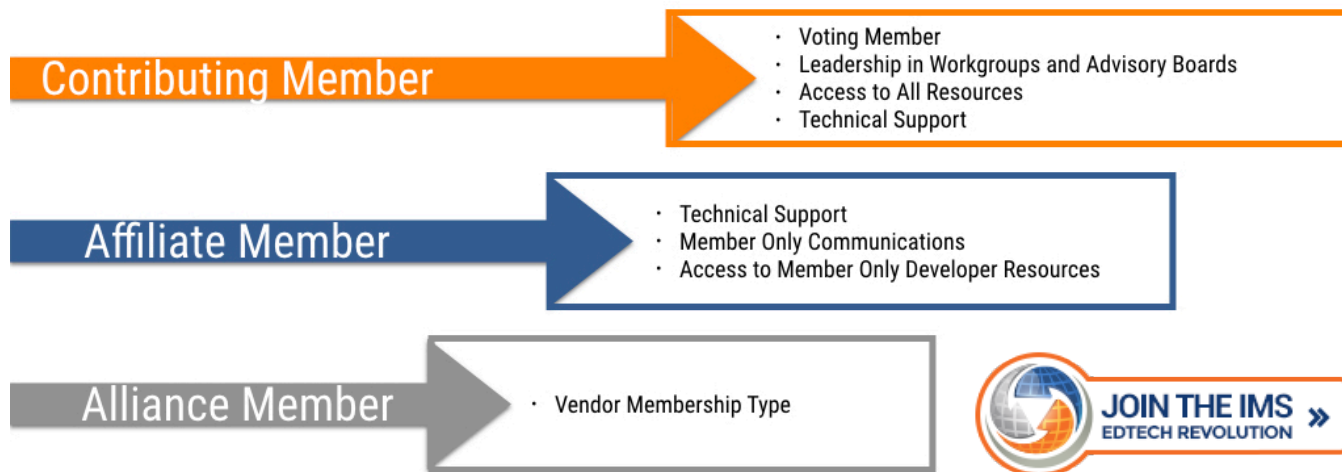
Contributing Member

- Voting Member
- Leadership in Workgroups and Advisory Boards
- Access to All Resources
- Technical Support

Affiliate Member

- Technical Support
- Member Only Communications
- Access to Member Only Developer Resources

Alliance Member

- Vendor Membership Type

JOIN THE IMS »
EDTECH REVOLUTION